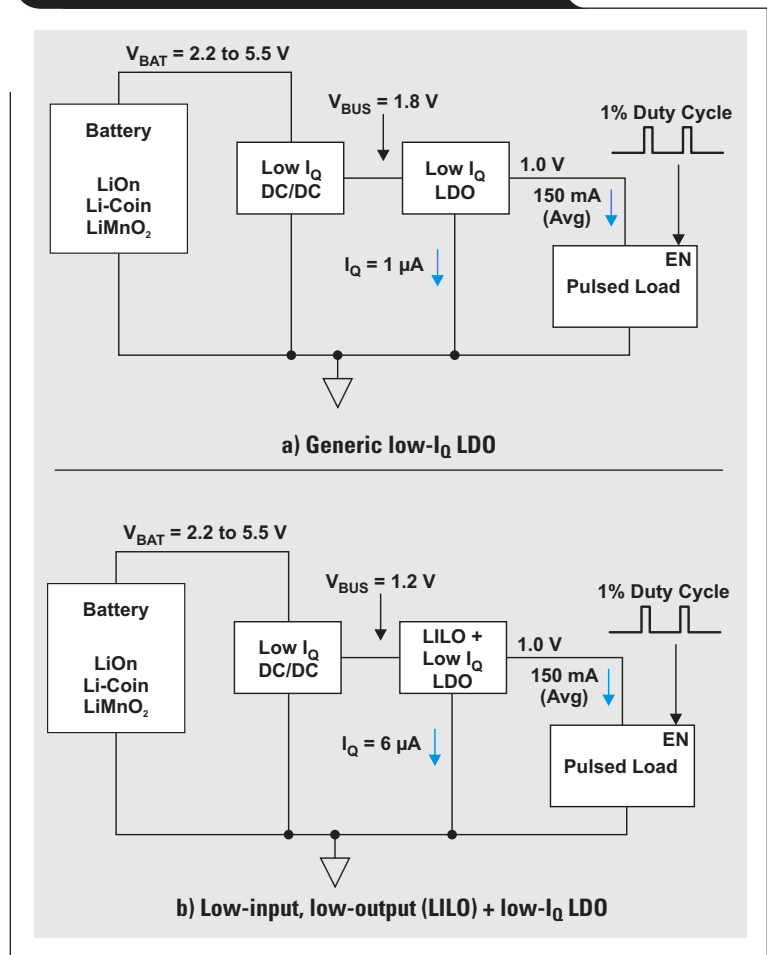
$V_{BAT}$ = 2.2 to 5.5 V

Battery

LiOn
Li-Coin
$LiMnO_2$

Low $I_Q$
DC/DC

$V_{BUS}$ = 1.8 V

Low $I_Q$
LDO

1.0 V

150 mA
(Avg)

1% Duty Cycle

$I_Q$ = 1 µA

EN
Pulsed Load

a) Generic low-$I_Q$ LDO

$V_{BAT}$ = 2.2 to 5.5 V

Battery

LiOn
Li-Coin
$LiMnO_2$

Low $I_Q$
DC/DC

$V_{BUS}$ = 1.2 V

LILO +
Low $I_Q$
LDO

1.0 V

150 mA
(Avg)

1% Duty Cycle

$I_Q$ = 6 µA

EN
Pulsed Load

b) Low-input, low-output (LILO) + low-$I_Q$ LDO